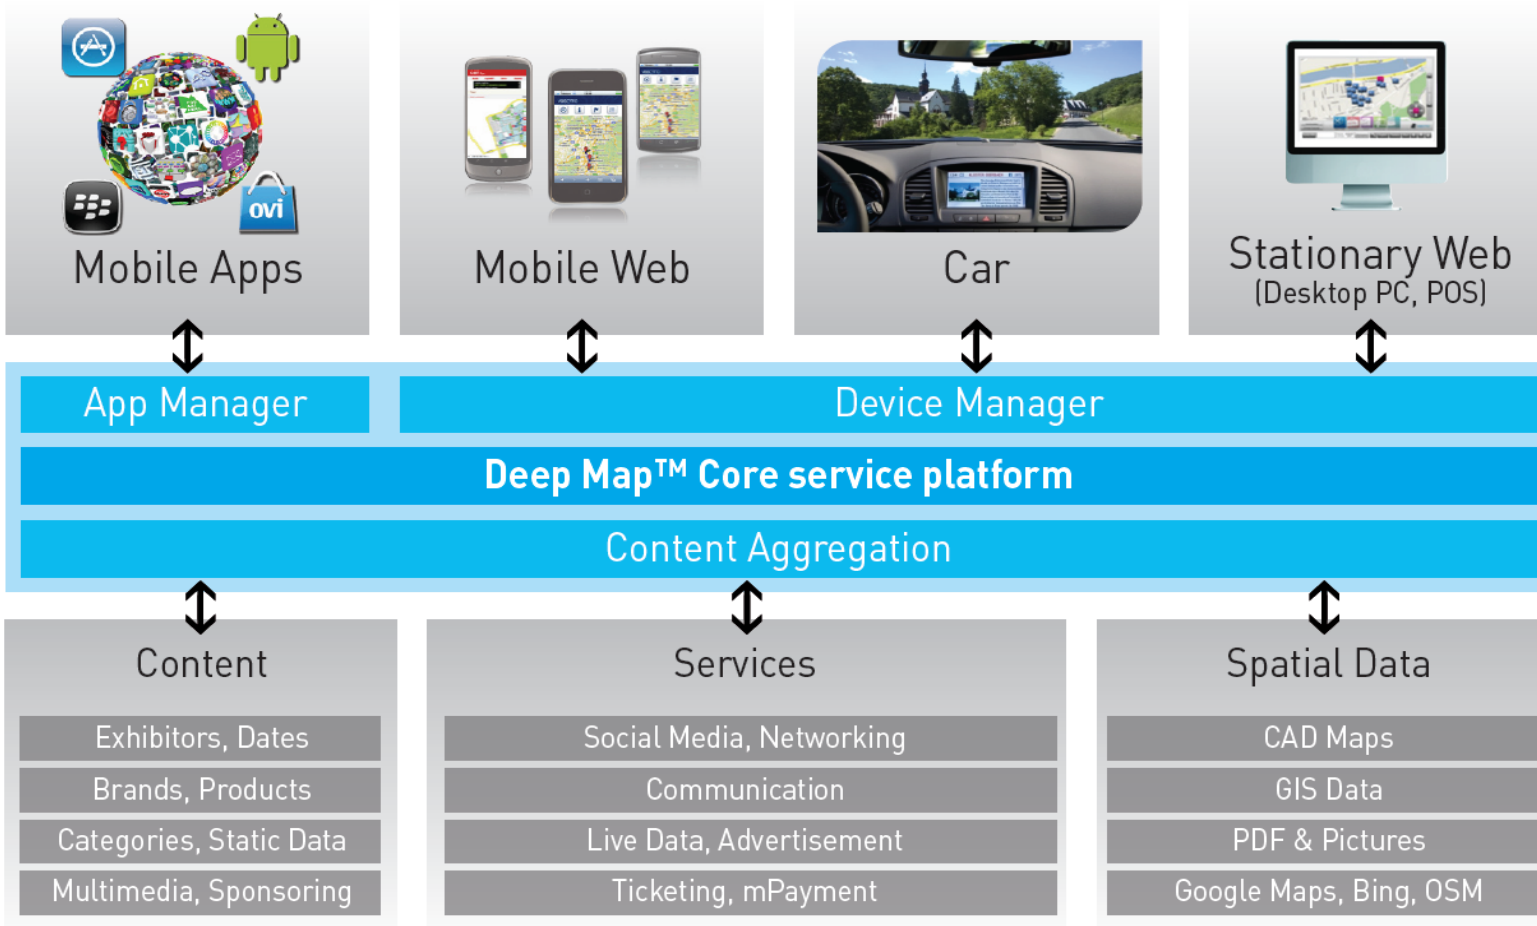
ovi

Mobile Apps

Mobile Web

Car

Stationary Web
(Desktop PC, POS)

App Manager

Device Manager

Deep Map™ Core service platform

Content Aggregation

Content

Exhibitors, Dates

Brands, Products

Categories, Static Data

Multimedia, Sponsoring

Services

Social Media, Networking

Communication

Live Data, Advertisement

Ticketing, mPayment

Spatial Data

CAD Maps

GIS Data

PDF & Pictures

Google Maps, Bing, OSM